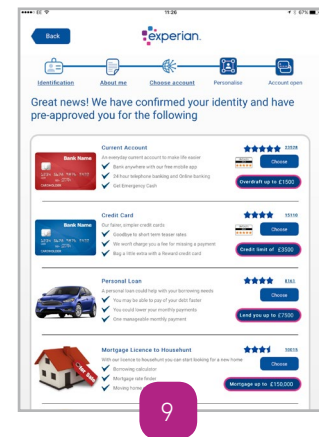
11:26

67%

Back

experian.

Identification

About me

Choose account

Personalise

Account open

Great news! We have confirmed your identity and have pre-approved you for the following

Current Account

An everyday current account to make life easier

Bank anywhere with our free mobile app

24 hour telephone banking and Online banking

Get Emergency Cash

Bank Name

Choose

Overdraft up to £1500

Credit Card

Our fairer, simpler credit cards

Goodbye to short term teaser rates

We won't charge you a fee for missing a payment

Buy a little extra with a Reward credit card

Bank Name

Choose

Credit limit of £3500

Personal Loan

A personal loan could help with your borrowing needs

You may be able to pay of your debt faster

You could lower your monthly payments

One manageable monthly payment

Choose

Lend you up to £7500

Mortgage Licence to Househunt

With our licence to Househunt you can start looking for a new home

Borrowing calculator

Mortgage rate finder

Moving home

Choose

Mortgage up to £150,000

9